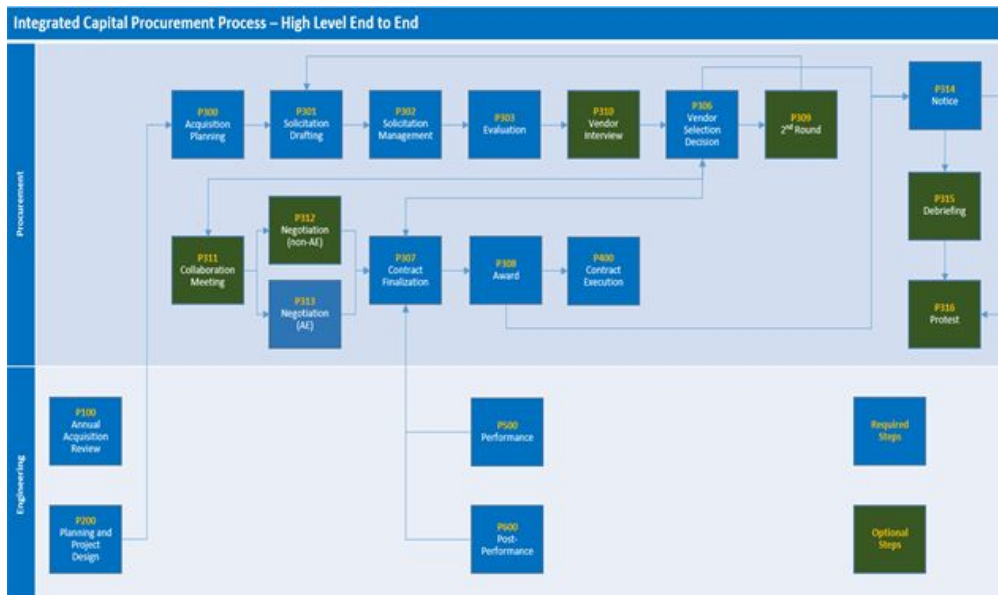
Integrated Capital Procurement Process – High Level End to End

Procurement

P300
Acquisition Planning

P301
Solicitation Drafting

P302
Solicitation Management

P303
Evaluation

P310
Vendor Interview

P306
Vendor Selection Decision

P309
$2^{nd}$ Round

P314
Notice

P315
Debriefing

P316
Protest

P311
Collaboration Meeting

P312
Negotiation (non-AE)

P313
Negotiation (AE)

P307
Contract Finalization

P308
Award

P400
Contract Execution

Engineering

P100
Annual Acquisition Review

P200
Planning and Project Design

P500
Performance

P600
Post-Performance

Required Steps

Optional Steps